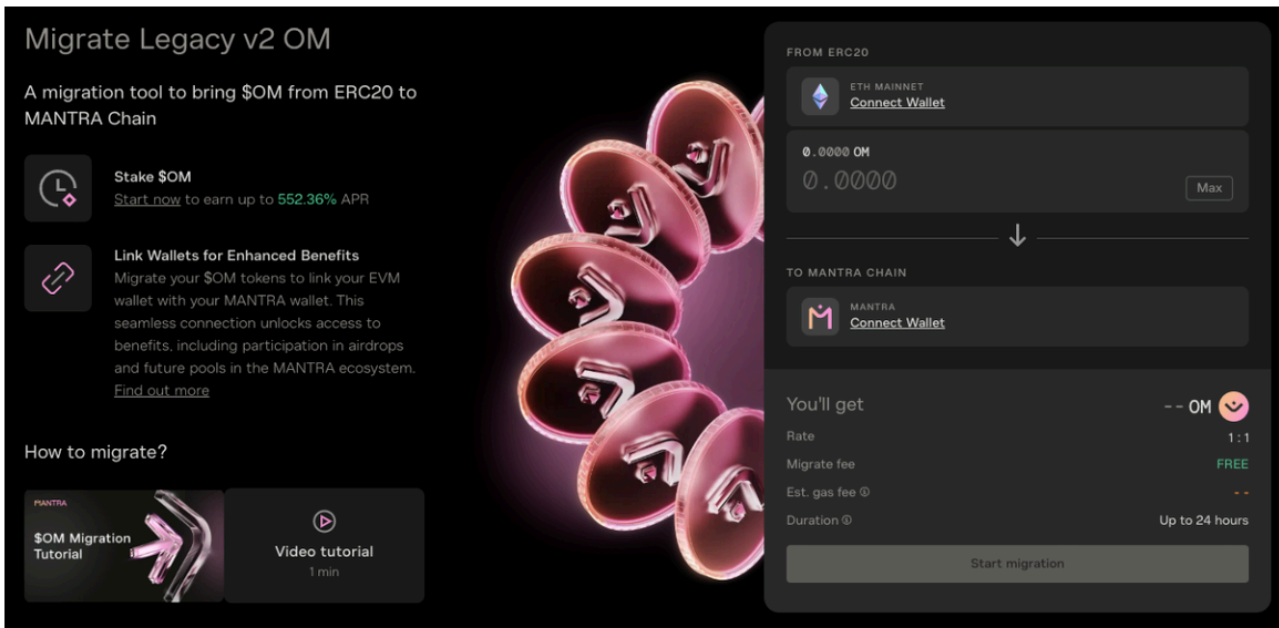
Migrate Legacy v2 OM

A migration tool to bring $OM from ERC20 to MANTRA Chain

Stake $OM
Start now to earn up to 552.36% APR

Link Wallets for Enhanced Benefits
Migrate your $OM tokens to link your EVM wallet with your MANTRA wallet. This seamless connection unlocks access to benefits, including participation in airdrops and future pools in the MANTRA ecosystem.
Find out more

How to migrate?

MANTRA
$OM Migration Tutorial

Video tutorial
1 min

FROM ERC20

ETH MAINNET
Connect Wallet

0.0000 OM
0.0000
Max

TO MANTRA CHAIN

MANTRA
Connect Wallet

You'll get
-- OM

Rate
1:1

Migrate fee
FREE

Est. gas fee
--

Duration
Up to 24 hours

Start migration